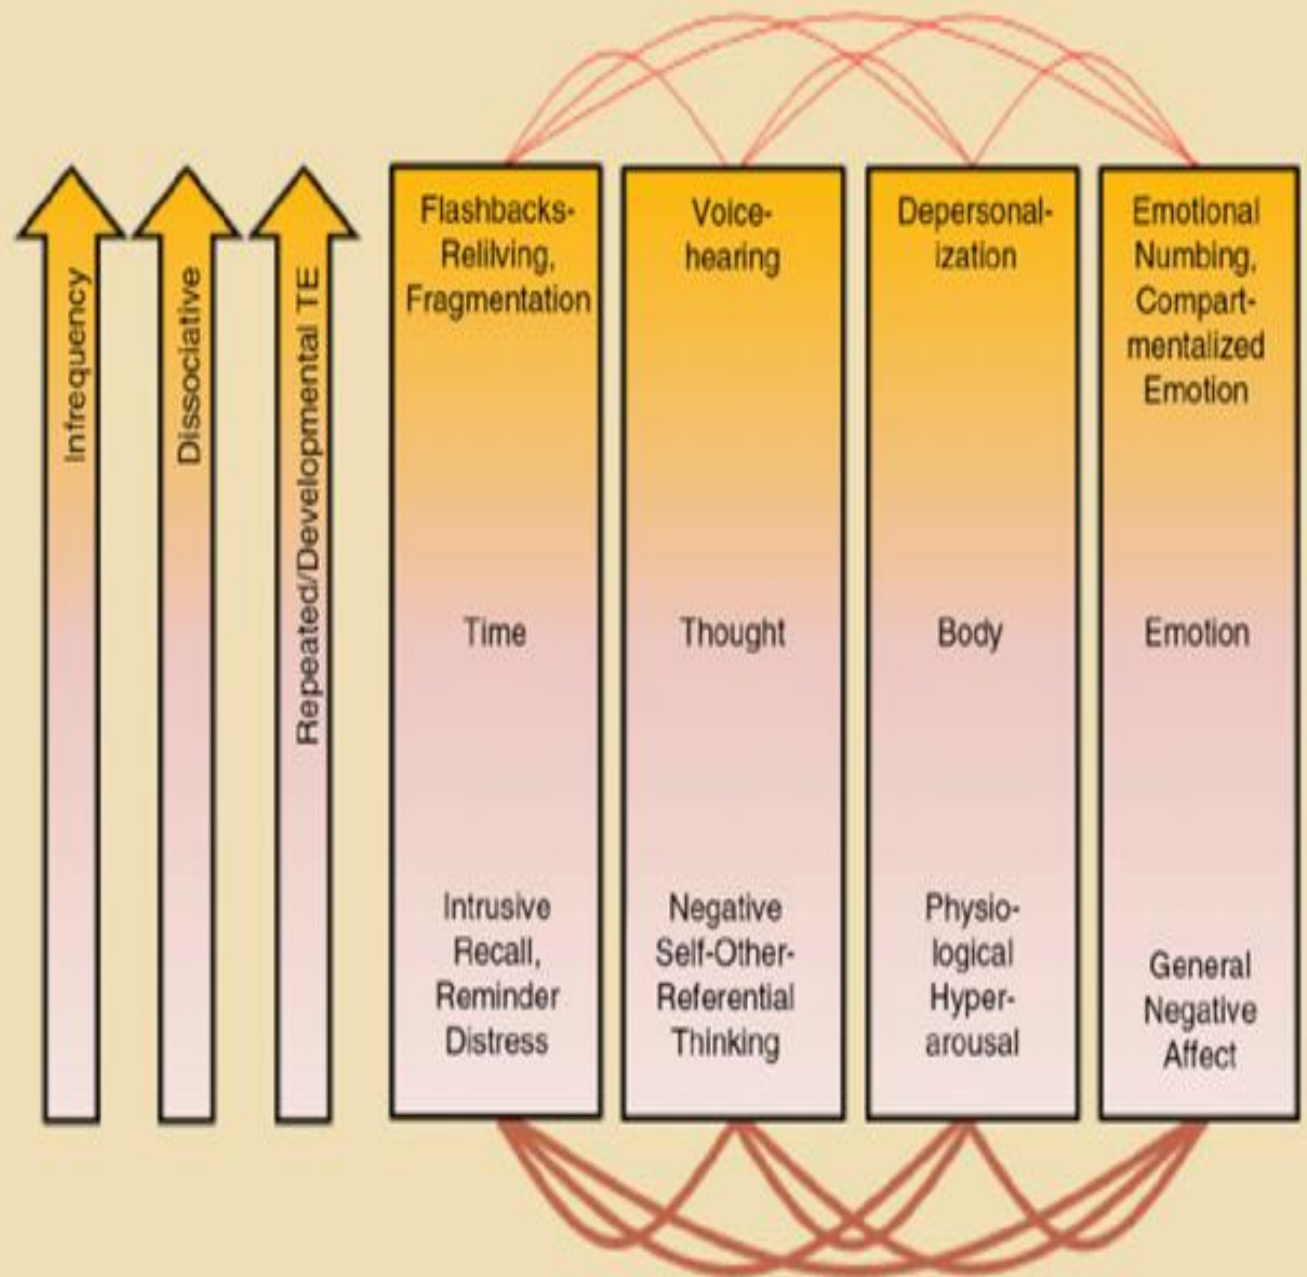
Infrequency

Dissociative

Repeated/Developmental TE

Flashbacks-Relilving, Fragmentation

Time

Intrusive Recall, Reminder Distress

Voice-hearing

Thought

Negative Self-Other-Referential Thinking

Depersonalization

Body

Physiological Hyper-arousal

Emotional Numbing, Compartmentalized Emotion

Emotion

General Negative Affect